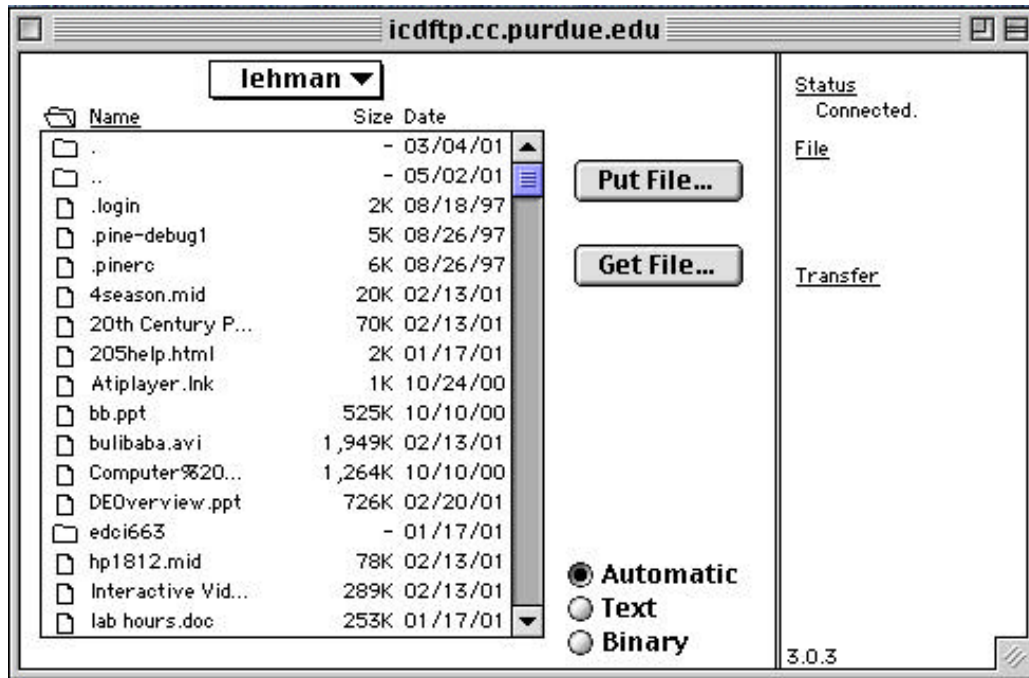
icdftp.cc.purdue.edu

lehman

| Name | Size | Date |
|---|---|---|
| . | - | 03/04/01 |
| .. | - | 05/02/01 |
| .login | 2K | 08/18/97 |
| .pine-debug1 | 5K | 08/26/97 |
| .pinerc | 6K | 08/26/97 |
| 4season.mid | 20K | 02/13/01 |
| 20th Century P... | 70K | 02/13/01 |
| 205help.html | 2K | 01/17/01 |
| Atiplayer.lnk | 1K | 10/24/00 |
| bb.ppt | 525K | 10/10/00 |
| bulibaba.avi | 1,949K | 02/13/01 |
| Computer%20... | 1,264K | 10/10/00 |
| DEOverview.ppt | 726K | 02/20/01 |
| edci663 | - | 01/17/01 |
| hp1812.mid | 78K | 02/13/01 |
| Interactive Vid... | 289K | 02/13/01 |
| lab hours.doc | 253K | 01/17/01 |

Put File...

Get File...

Automatic
Text
Binary

Status
Connected.

File

Transfer

3.0.3